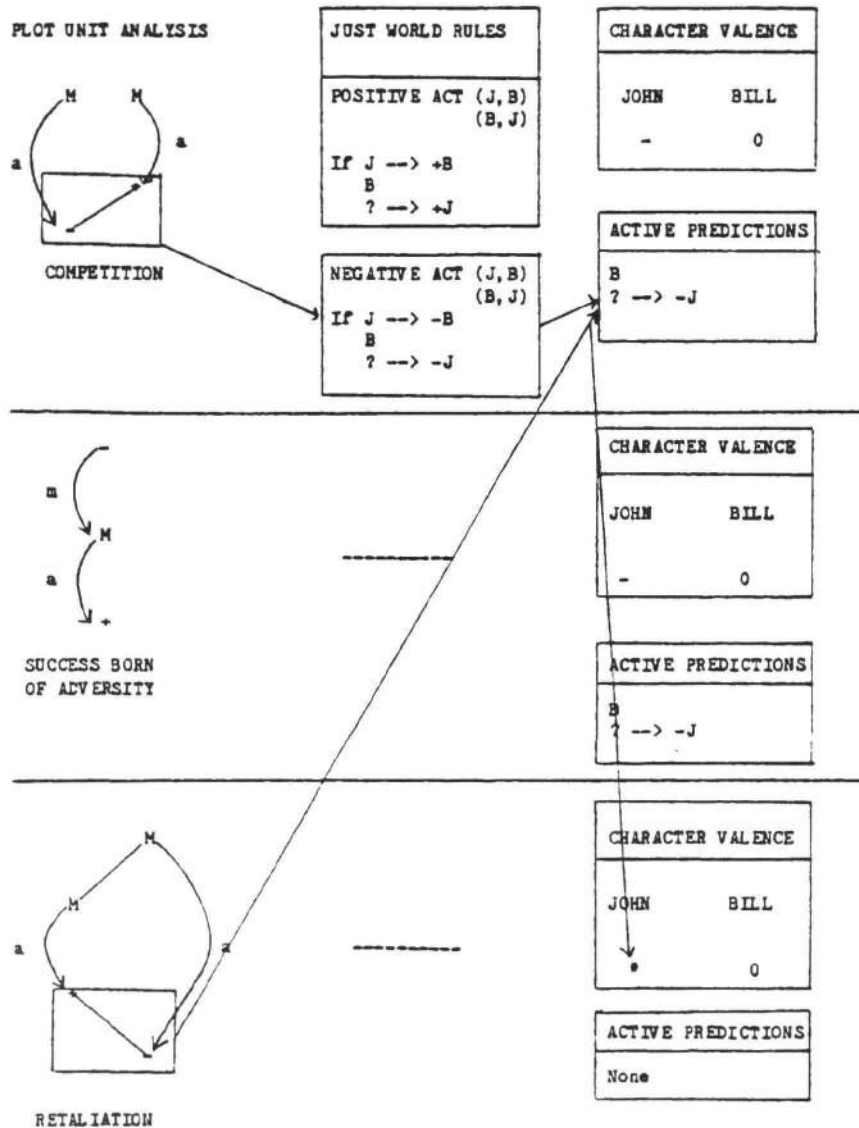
PLOT UNIT ANALYSIS

M M
a a
-

COMPETITION

JUST WORLD RULES

POSITIVE ACT (J,B) (B,J)

If J ––> +B
B
? ––> +J

NEGATIVE ACT (J,B) (B,J)

If J ––> -B
B
? ––> -J

CHARACTER VALENCE

| JOHN | BILL |
|---|---|
| - | 0 |

ACTIVE PREDICTIONS

B
? ––> -J

m
M
a
+

SUCCESS BORN OF ADVERSITY

CHARACTER VALENCE

| JOHN | BILL |
|---|---|
| - | 0 |

ACTIVE PREDICTIONS

B
? ––> -J

M
M
a a
-

RETALIATION

CHARACTER VALENCE

| JOHN | BILL |
|---|---|
| • | 0 |

ACTIVE PREDICTIONS

None